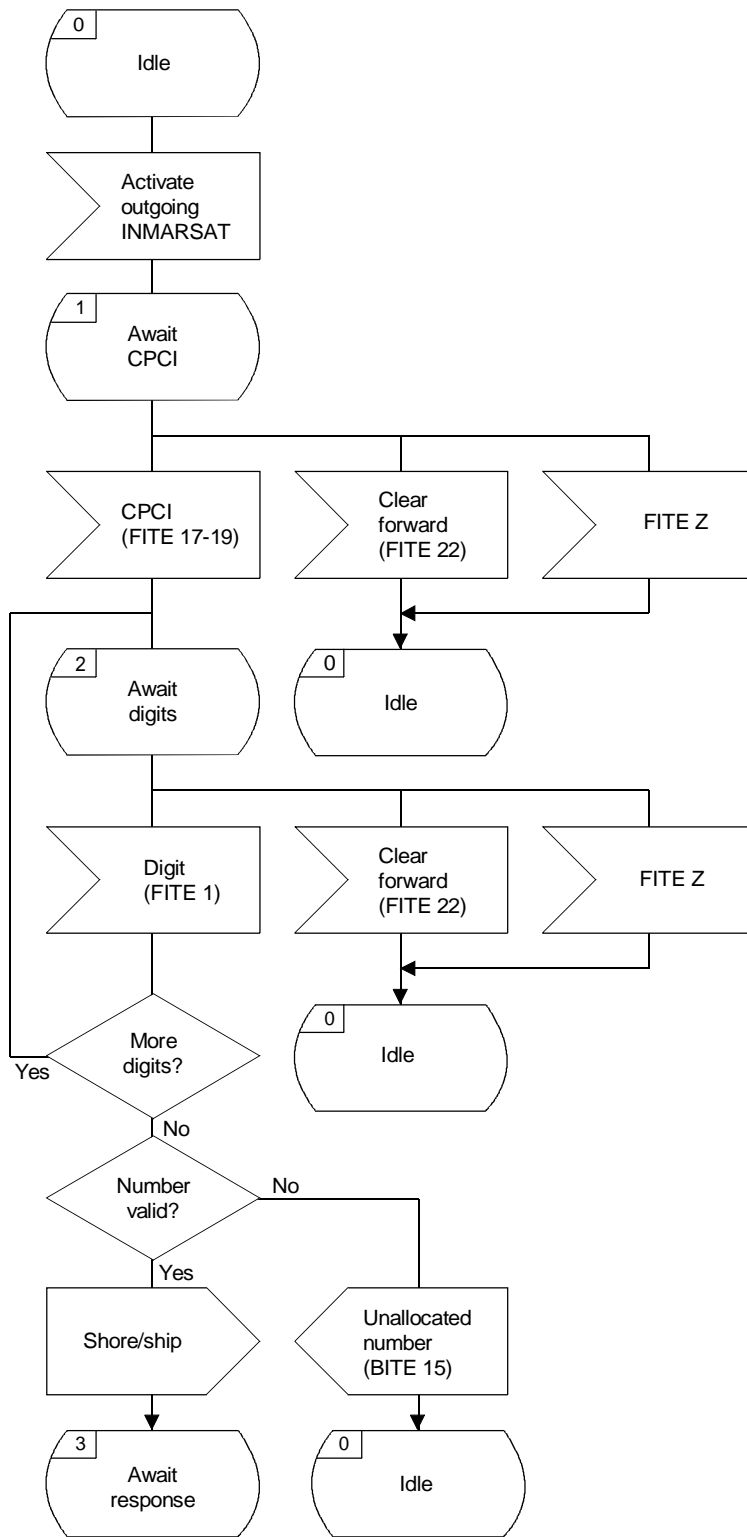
0
Idle

Activate outgoing INMARSAT

1
Await CPCI

CPCI (FITE 17-19)

Clear forward (FITE 22)

FITE Z

0
Idle

2
Await digits

Digit (FITE 1)

Clear forward (FITE 22)

FITE Z

0
Idle

More digits?

Yes

No

Number valid?

No

Yes

Shore/ship

Unallocated number (BITE 15)

3
Await response

0
Idle